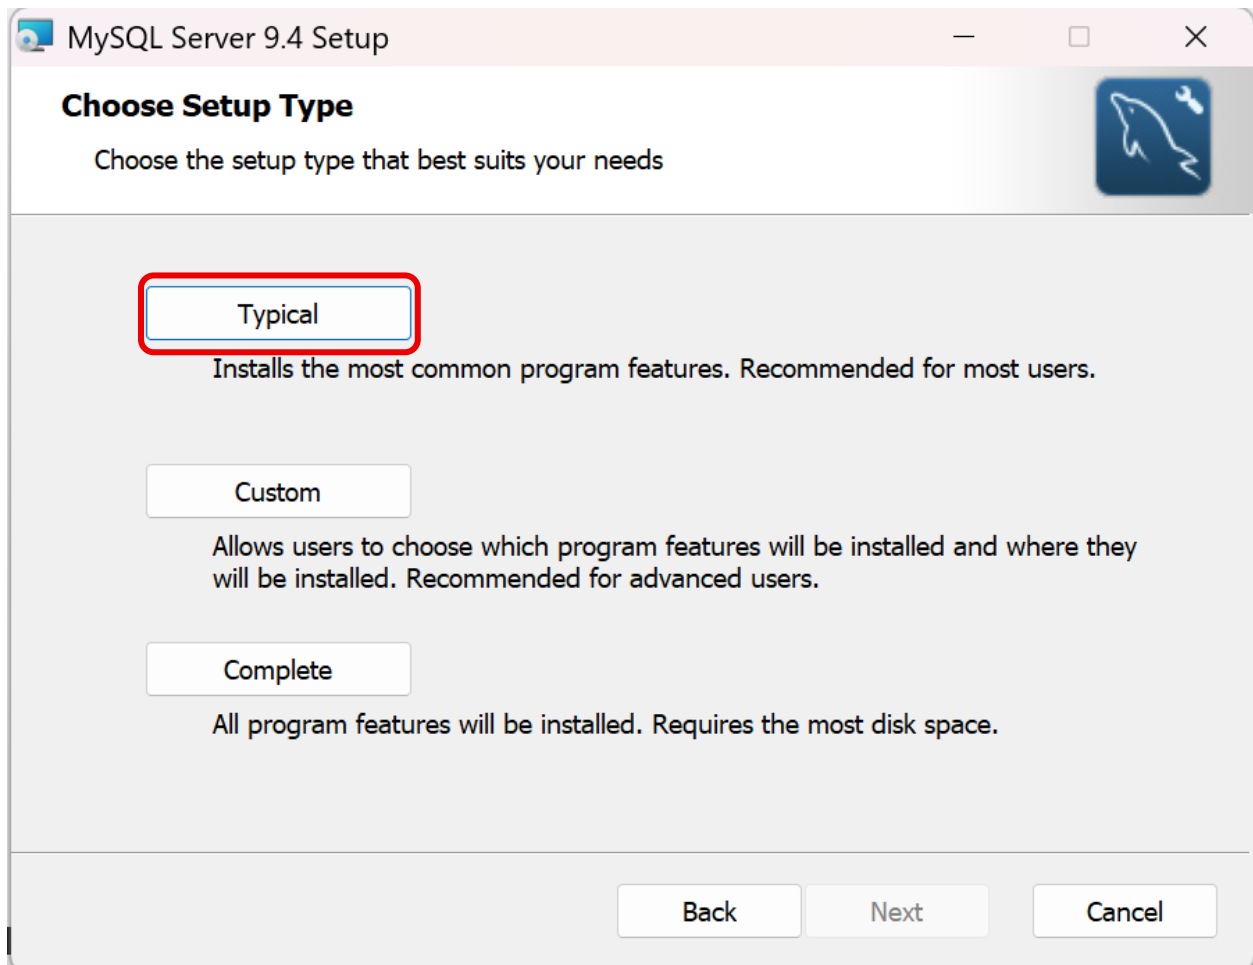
MySQL Server 9.4 Setup

Choose Setup Type

Choose the setup type that best suits your needs

Typical

Installs the most common program features. Recommended for most users.

Custom

Allows users to choose which program features will be installed and where they will be installed. Recommended for advanced users.

Complete

All program features will be installed. Requires the most disk space.

Back

Next

Cancel